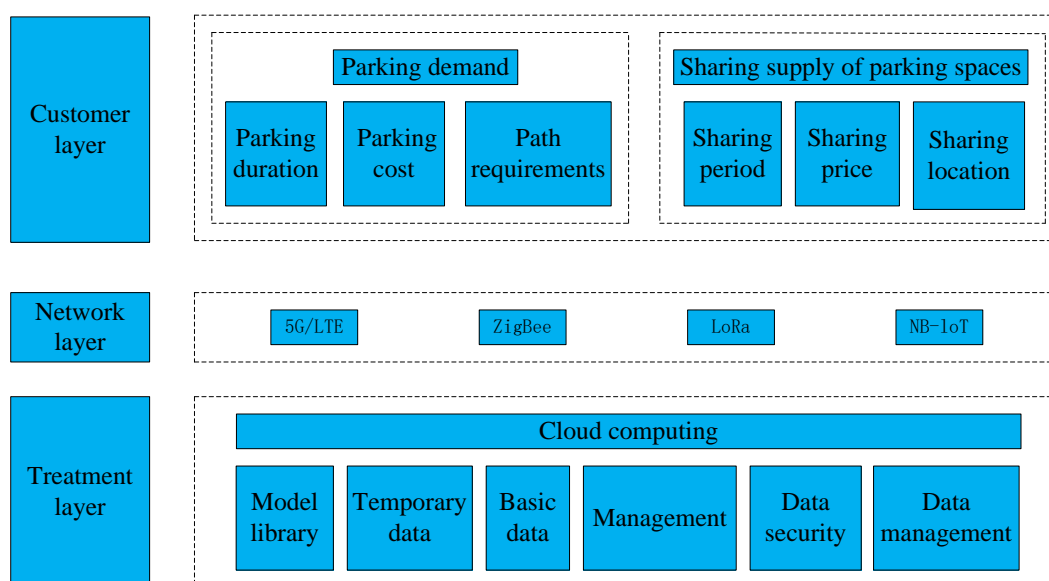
Customer layer

Parking demand

Parking duration

Parking cost

Path requirements

Sharing supply of parking spaces

Sharing period

Sharing price

Sharing location

Network layer

5G/LTE

ZigBee

LoRa

NB-loT

Treatment layer

Cloud computing

Model library

Temporary data

Basic data

Management

Data security

Data management